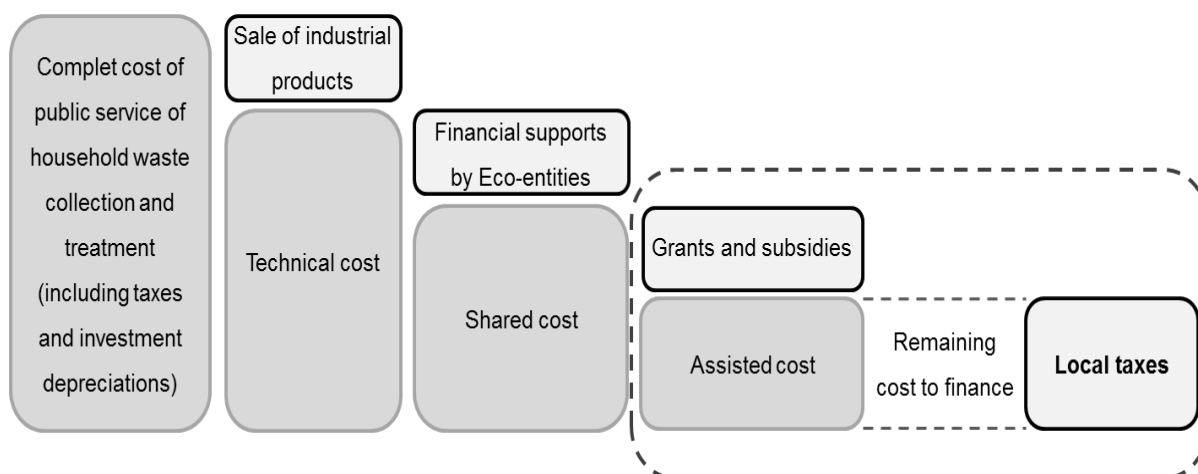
Complet cost of public service of household waste collection and treatment (including taxes and investment depreciations)

Sale of industrial products

Technical cost

Financial supports by Eco-entities

Shared cost

Grants and subsidies

Assisted cost

Remaining cost to finance

**Local taxes**